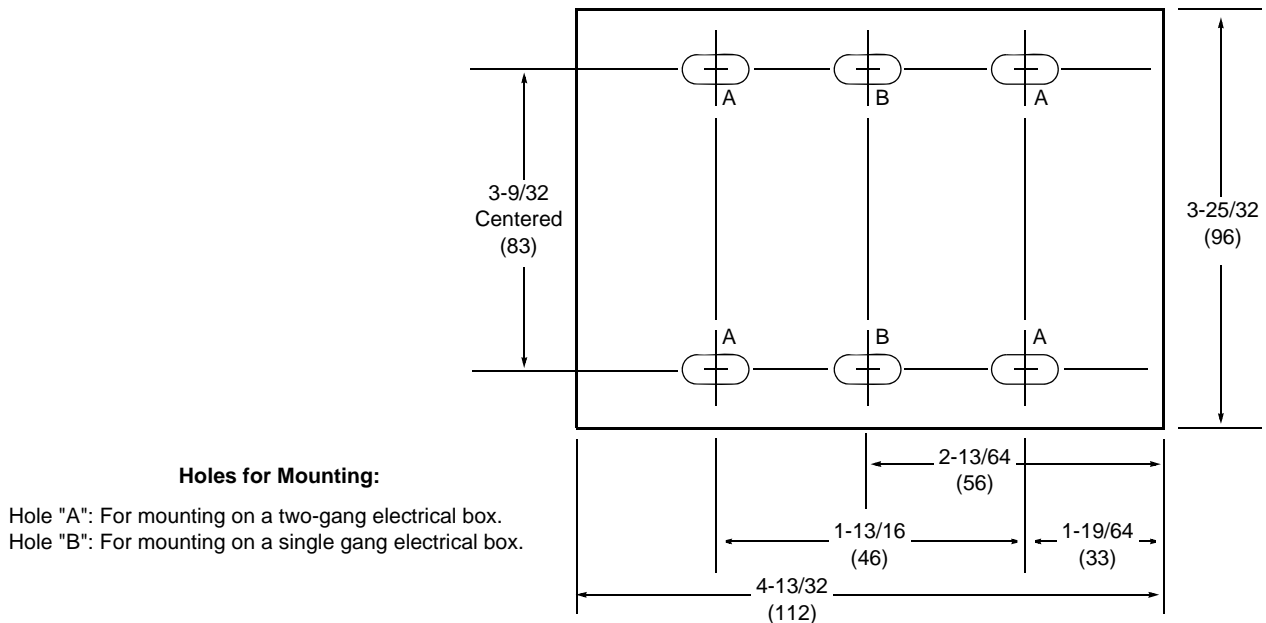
A B A

3-9/32
Centered
(83)

3-25/32
(96)

A B A

2-13/64
(56)

**Holes for Mounting:**

Hole "A": For mounting on a two-gang electrical box.
Hole "B": For mounting on a single gang electrical box.

1-13/16
(46)

1-19/64
(33)

4-13/32
(112)